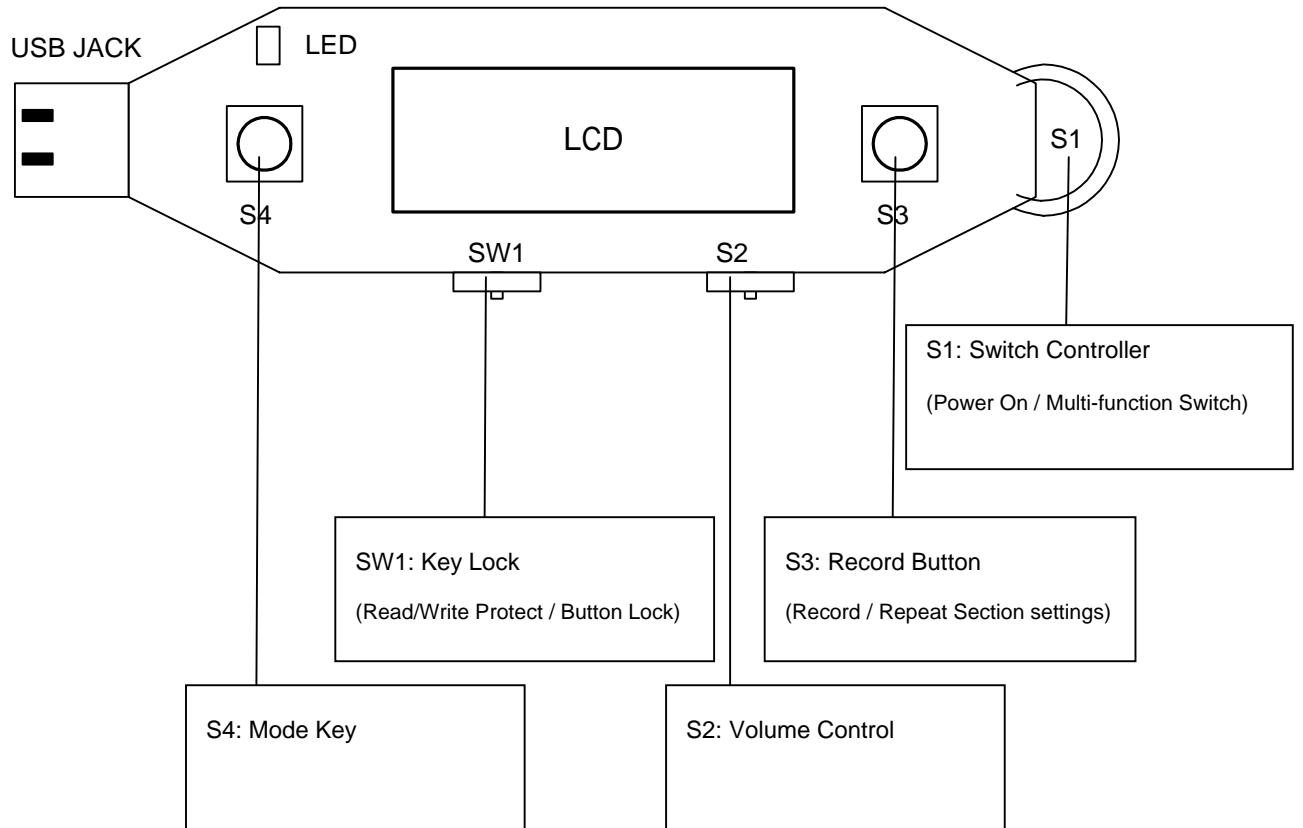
USB JACK

LED

LCD

S1

S4

S3

SW1

S2

S1: Switch Controller

(Power On / Multi-function Switch)

SW1: Key Lock

(Read/Write Protect / Button Lock)

S3: Record Button

(Record / Repeat Section settings)

S4: Mode Key

S2: Volume Control